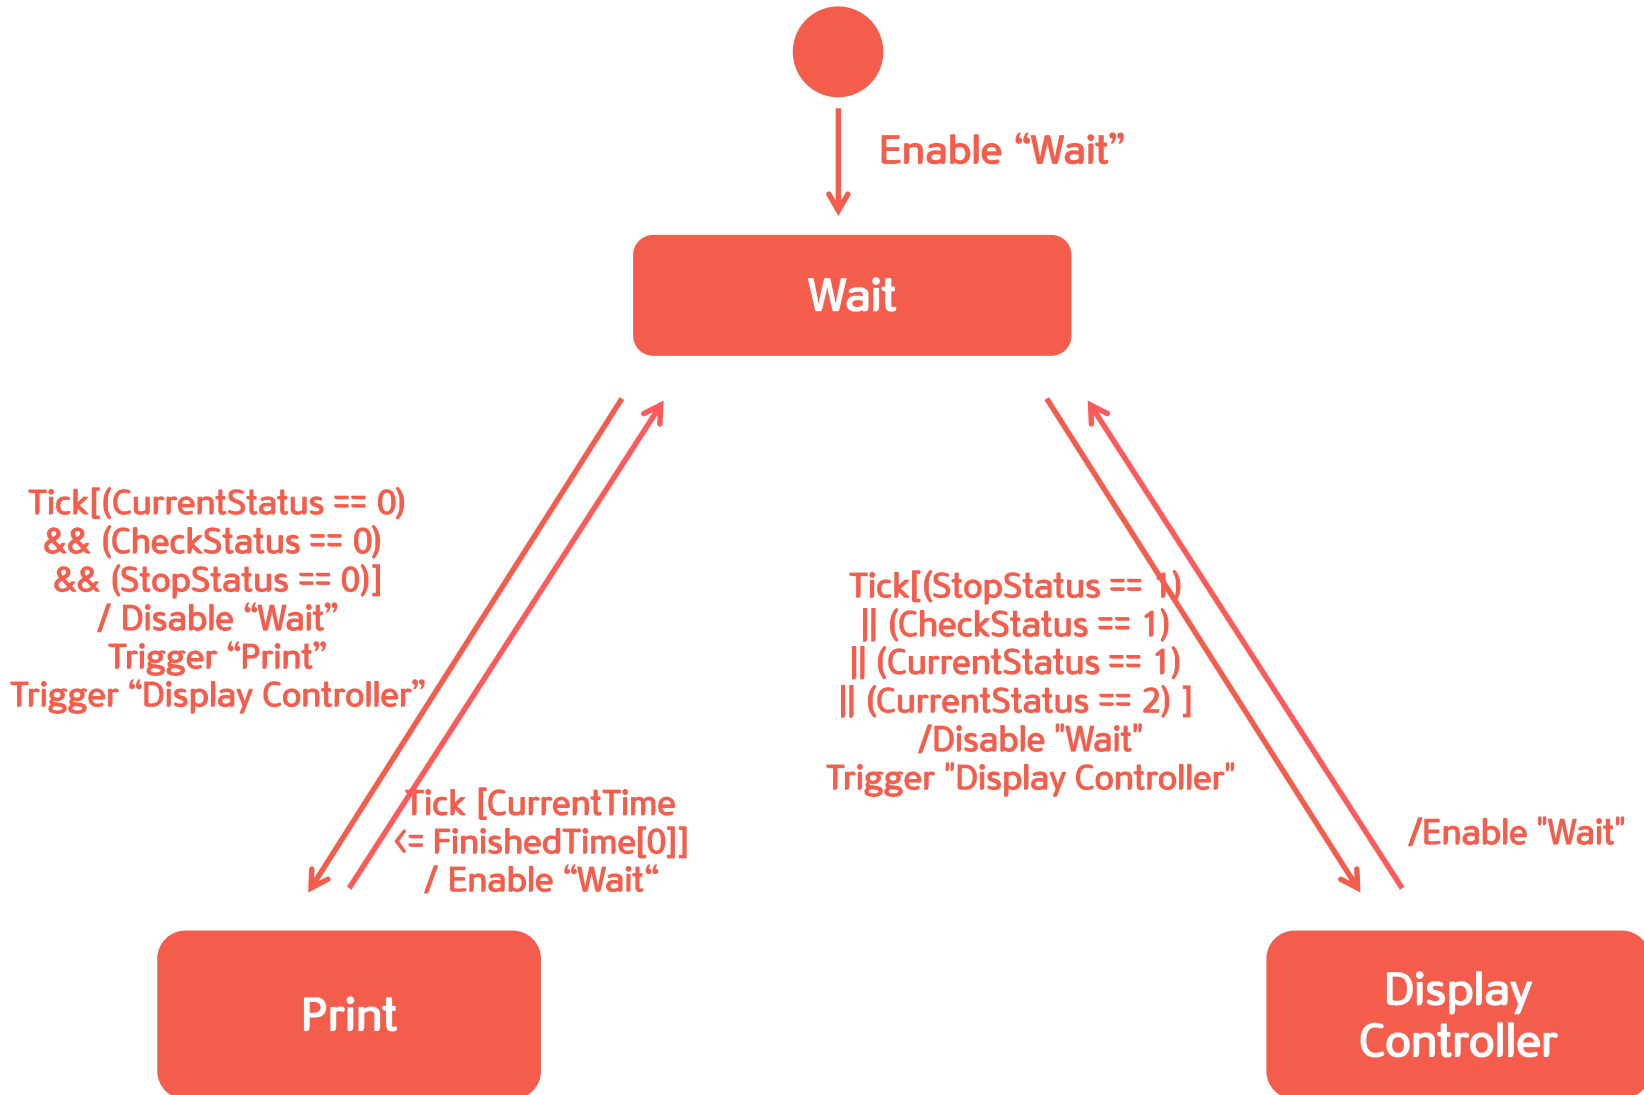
Enable “Wait”

Wait

Tick[(CurrentStatus == 0) && (CheckStatus == 0) && (StopStatus == 0)] / Disable “Wait” Trigger “Print” Trigger “Display Controller”

Tick [CurrentTime <= FinishedTime[0]] / Enable “Wait“

Tick[(StopStatus == 1) || (CheckStatus == 1) || (CurrentStatus == 1) || (CurrentStatus == 2) ] /Disable "Wait" Trigger "Display Controller"

/Enable "Wait"

Print

Display Controller